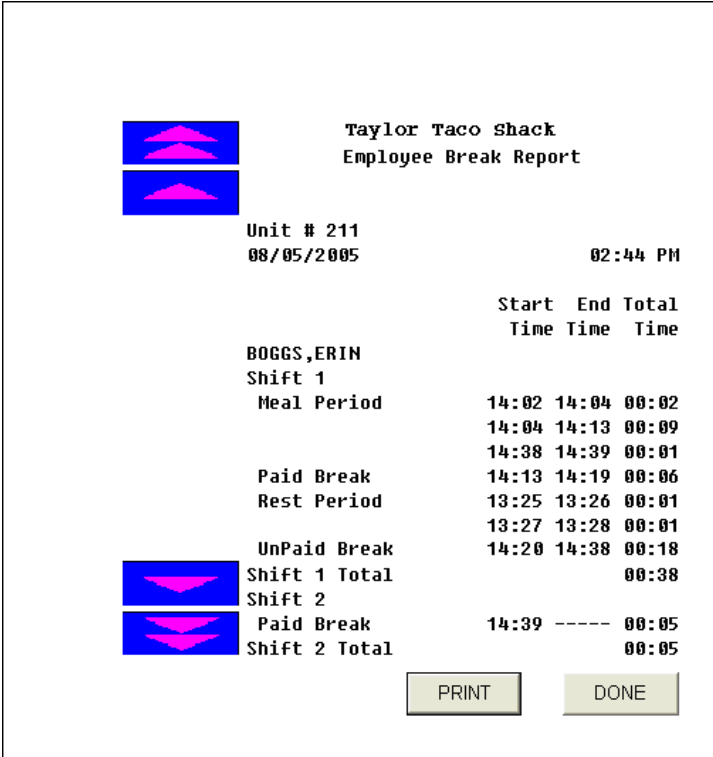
Taylor Taco Shack
Employee Break Report

Unit # 211
08/05/2005 02:44 PM

| | Start Time | End Time | Total Time |
|---|---|---|---|
| BOGGS,ERIN | | | |
| Shift 1 | | | |
| Meal Period | 14:02 | 14:04 | 00:02 |
| | 14:04 | 14:13 | 00:09 |
| | 14:38 | 14:39 | 00:01 |
| Paid Break | 14:13 | 14:19 | 00:06 |
| Rest Period | 13:25 | 13:26 | 00:01 |
| | 13:27 | 13:28 | 00:01 |
| UnPaid Break | 14:20 | 14:38 | 00:18 |
| Shift 1 Total | | | 00:38 |
| Shift 2 | | | |
| Paid Break | 14:39 | ----- | 00:05 |
| Shift 2 Total | | | 00:05 |

PRINT DONE